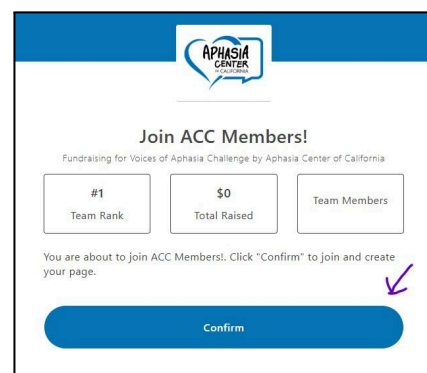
APHASIA CENTER of CALIFORNIA

Join ACC Members!

Fundraising for Voices of Aphasia Challenge by Aphasia Center of California

| #1 Team Rank | \$0 Total Raised | Team Members |
|---|---|---|

You are about to join ACC Members!. Click "Confirm" to join and create your page.

Confirm